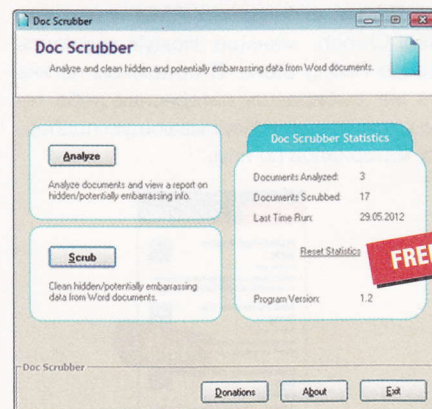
Doc Scrubber

Doc Scrubber

Analyze and clean hidden and potentially embarrassing data from Word documents.

Analyze

Analyze documents and view a report on hidden/potentially embarrassing info.

Scrub

Clean hidden/potentially embarrassing data from Word documents.

Doc Scrubber Statistics

Documents Analyzed: 3

Documents Scrubbed: 17

Last Time Run: 29.05.2012

Reset Statistics

FRE

Program Version: 1.2

Doc Scrubber

Donations

About

Exit